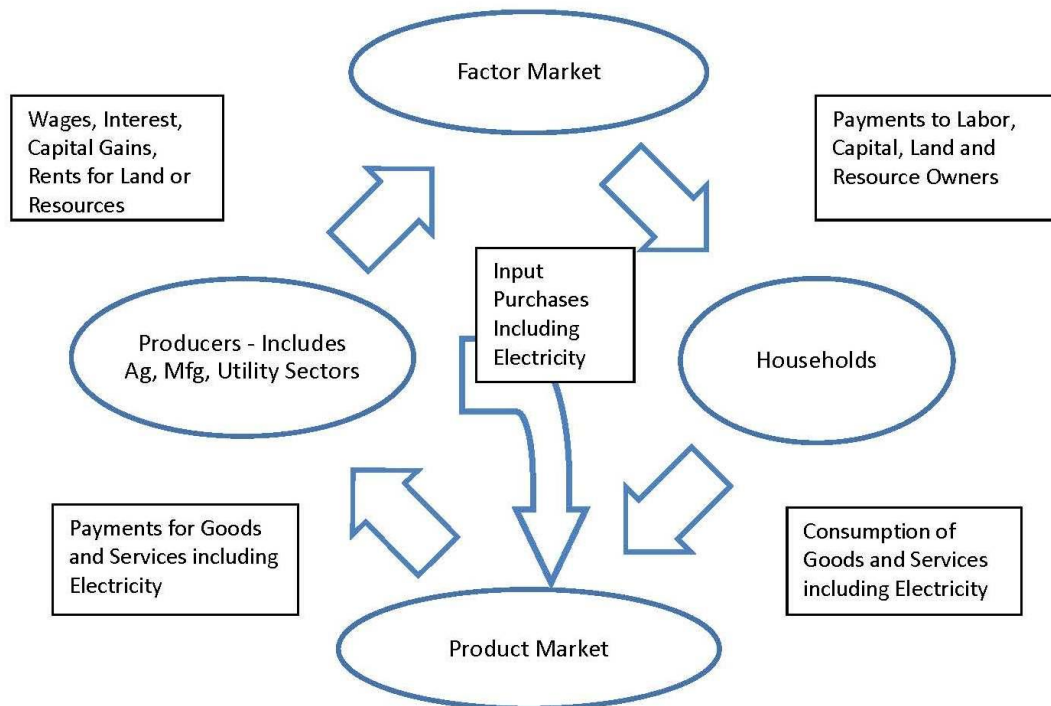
Factor Market

Wages, Interest, Capital Gains, Rents for Land or Resources

Payments to Labor, Capital, Land and Resource Owners

Input Purchases Including Electricity

Producers - Includes Ag, Mfg, Utility Sectors

Households

Payments for Goods and Services including Electricity

Consumption of Goods and Services including Electricity

Product Market